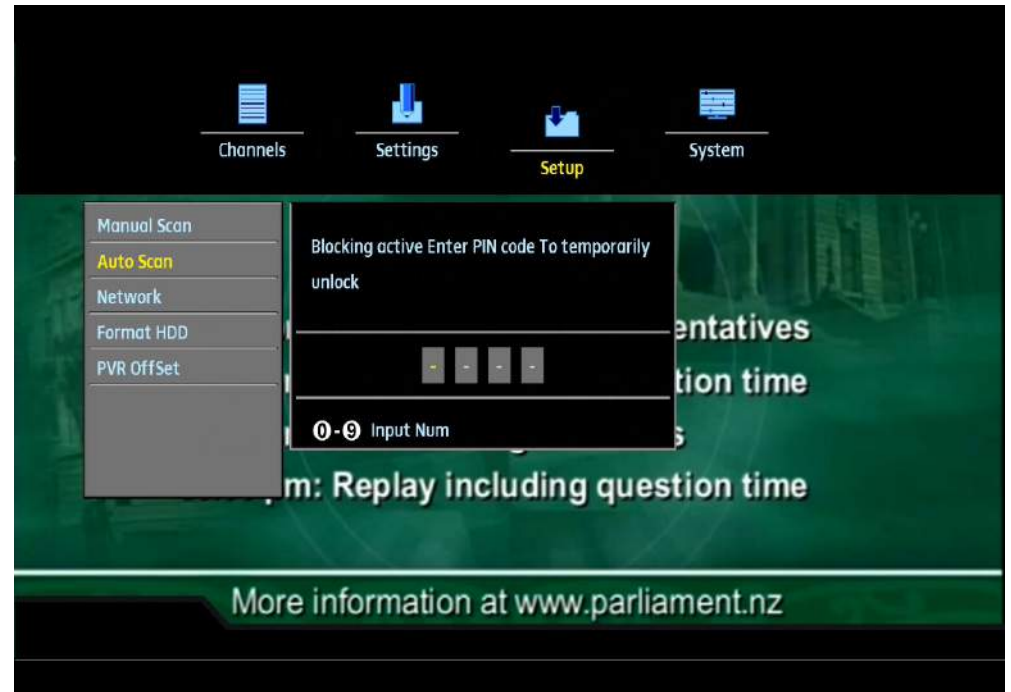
Channels
Settings
Setup
System

Manual Scan
Auto Scan
Network
Format HDD
PVR OffSet

Blocking active Enter PIN code To temporarily unlock

- - - -

0-9 Input Num

entatives
tion time
s
m: Replay including question time

More information at www.parliament.nz